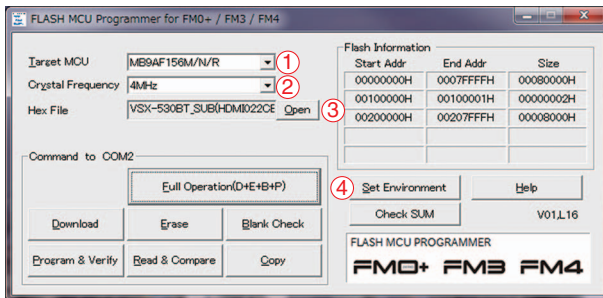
FLASH MCU Programmer for FM0+ / FM3 / FM4

Target MCU MB9AF156M/N/R ①

Crystal Frequency 4MHz ②

Hex File VSX-530BT_SUB(HDMI022CE Open ③

Flash Information

| Start Addr | End Addr | Size |
|---|---|---|
| 00000000H | 0007FFFFH | 00080000H |
| 00100000H | 00100001H | 00000002H |
| 00200000H | 00207FFFH | 00008000H |
| | | |
| | | |

Command to COM2

Full Operation(D+E+B+P)

Download

Erase

Blank Check

Program & Verify

Read & Compare

Copy

④ Set Environment

Help

Check SUM

V01.L16

FLASH MCU PROGRAMMER

FM0+ FM3 FM4